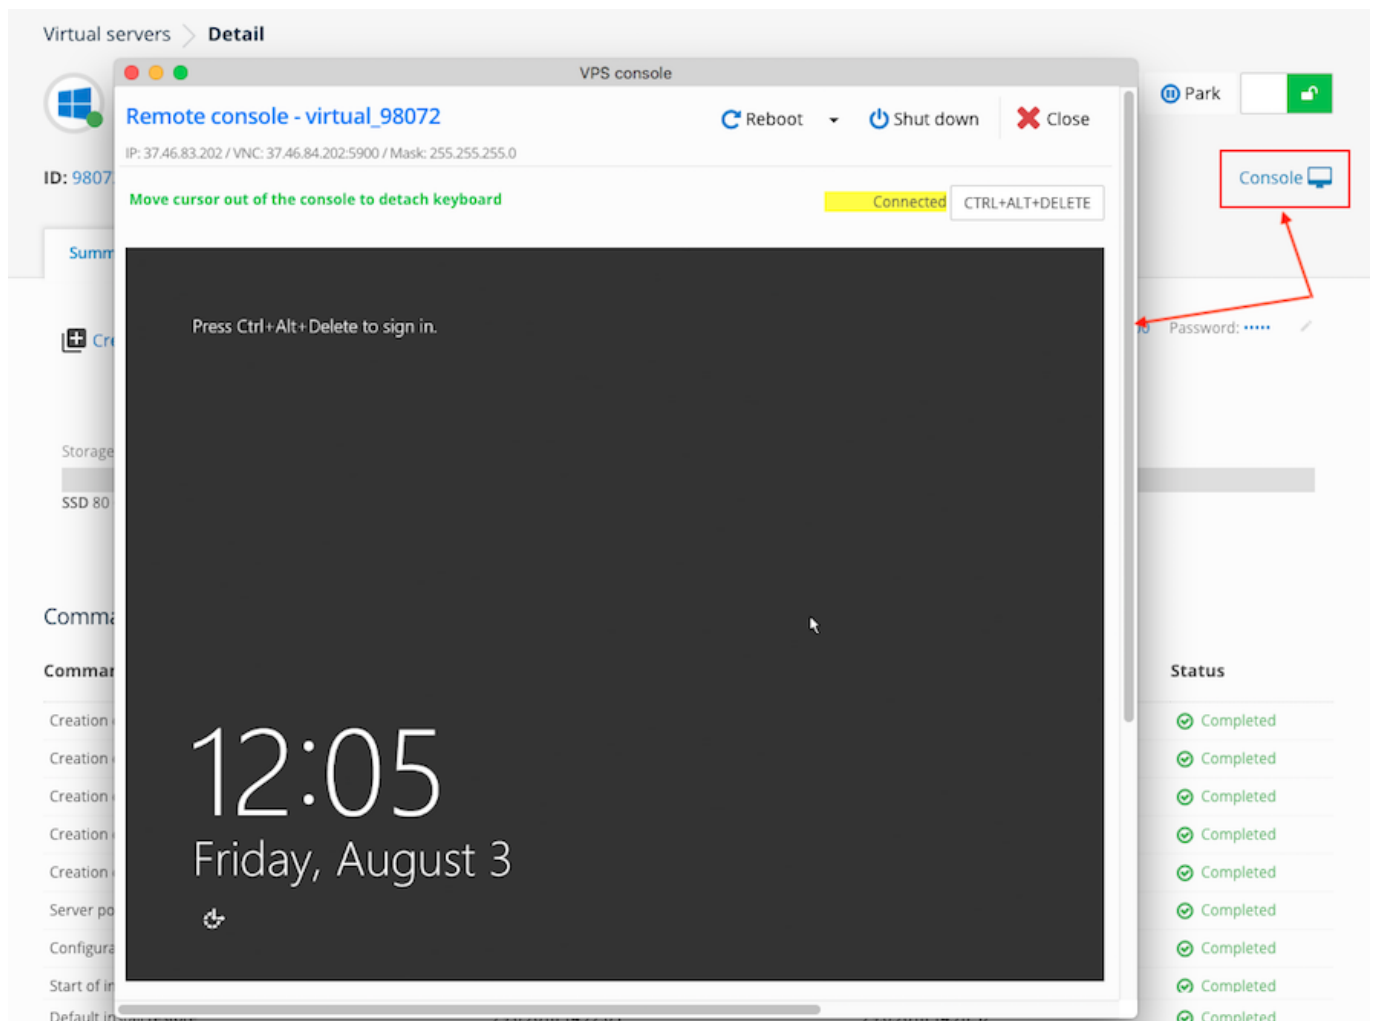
Virtual servers > Detail

VPS console

Remote console - virtual_98072

Reboot

Shut down

Close

IP: 37.46.83.202 / VNC: 37.46.84.202:5900 / Mask: 255.255.255.0

Move cursor out of the console to detach keyboard

Connected

CTRL+ALT+DELETE

Press Ctrl+Alt+Delete to sign in.

12:05

Friday, August 3

Park

ID: 9807

Console

Summ

Cr

Password: •••••

Storage

SSD 80

Comm

Comma

Status

Creation

Completed

Creation

Completed

Creation

Completed

Creation

Completed

Creation

Completed

Server po

Completed

Configura

Completed

Start of in

Completed

Default in

Completed